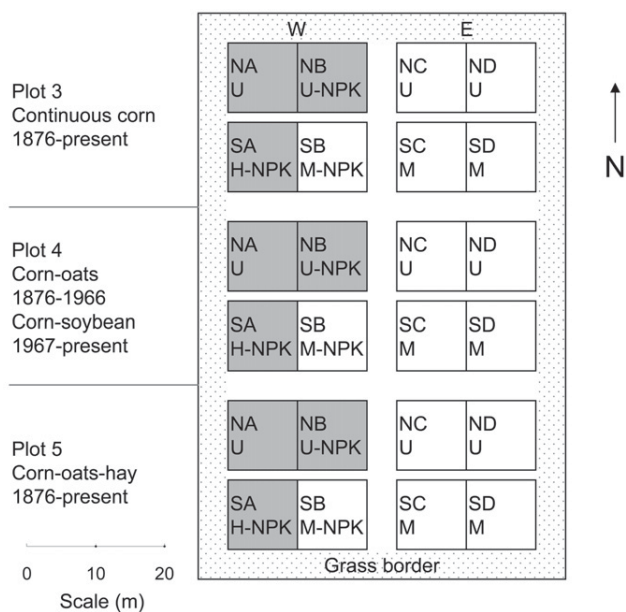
W

E

Plot 3
Continuous corn
1876-present

| NA U | NB U-NPK | NC U | ND U |
|---|---|---|---|
| SA H-NPK | SB M-NPK | SC M | SD M |

N

Plot 4
Corn-oats
1876-1966
Corn-soybean
1967-present

| NA U | NB U-NPK | NC U | ND U |
|---|---|---|---|
| SA H-NPK | SB M-NPK | SC M | SD M |

Plot 5
Corn-oats-hay
1876-present

| NA U | NB U-NPK | NC U | ND U |
|---|---|---|---|
| SA H-NPK | SB M-NPK | SC M | SD M |

Grass border

0 10 20
Scale (m)